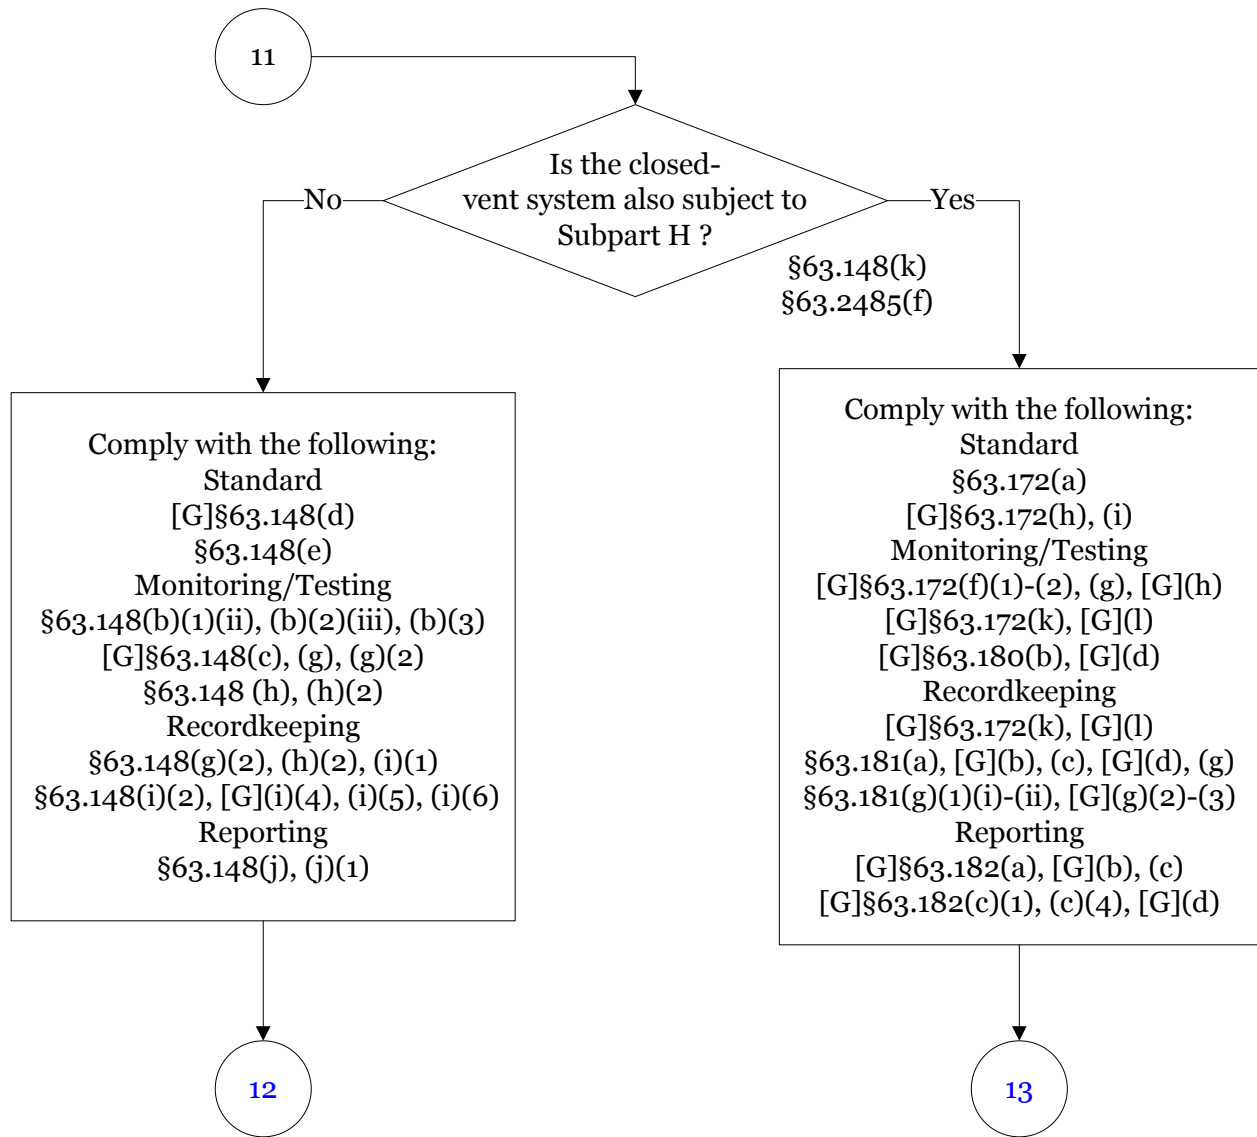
11

Is the closed-vent system also subject to Subpart H ?

No

Yes

§63.148(k)
§63.2485(f)

Comply with the following:
Standard
[G]§63.148(d)
§63.148(e)
Monitoring/Testing
§63.148(b)(1)(ii), (b)(2)(iii), (b)(3)
[G]§63.148(c), (g), (g)(2)
§63.148 (h), (h)(2)
Recordkeeping
§63.148(g)(2), (h)(2), (i)(1)
§63.148(i)(2), [G](i)(4), (i)(5), (i)(6)
Reporting
§63.148(j), (j)(1)

Comply with the following:
Standard
§63.172(a)
[G]§63.172(h), (i)
Monitoring/Testing
[G]§63.172(f)(1)-(2), (g), [G](h)
[G]§63.172(k), [G](l)
[G]§63.180(b), [G](d)
Recordkeeping
[G]§63.172(k), [G](l)
§63.181(a), [G](b), (c), [G](d), (g)
§63.181(g)(1)(i)-(ii), [G](g)(2)-(3)
Reporting
[G]§63.182(a), [G](b), (c)
[G]§63.182(c)(1), (c)(4), [G](d)

12

13